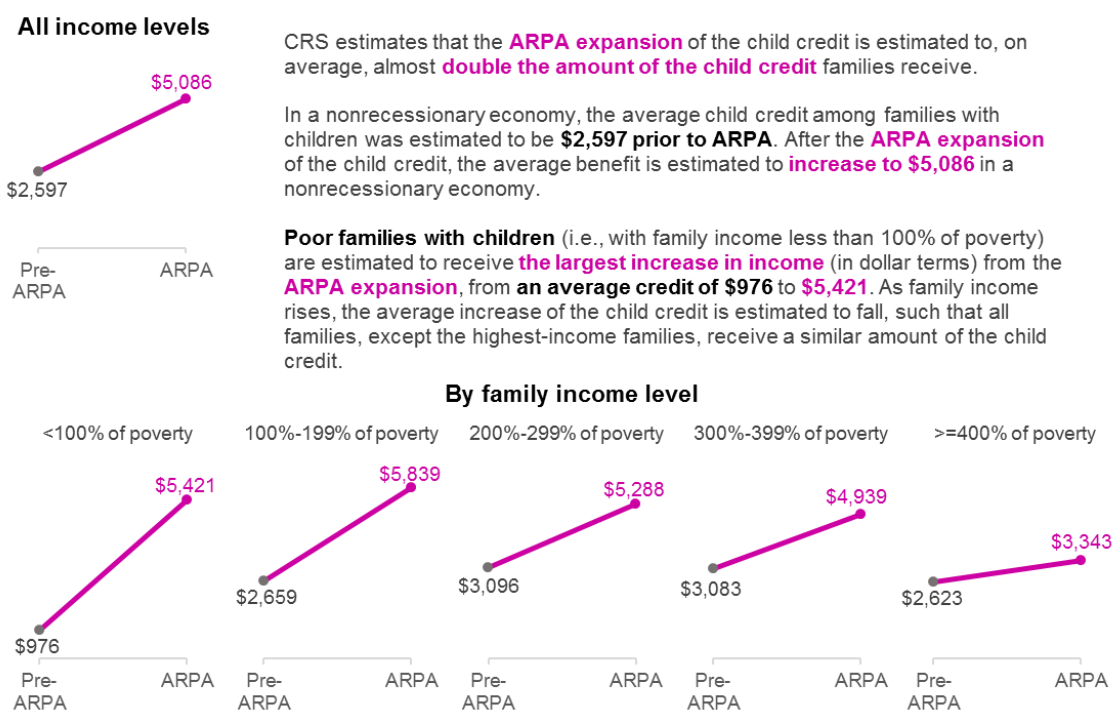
All income levels

$5,086

$2,597

Pre-ARPA

ARPA

CRS estimates that the ARPA expansion of the child credit is estimated to, on average, almost double the amount of the child credit families receive.

In a nonrecessionary economy, the average child credit among families with children was estimated to be $2,597 prior to ARPA. After the ARPA expansion of the child credit, the average benefit is estimated to increase to $5,086 in a nonrecessionary economy.

Poor families with children (i.e., with family income less than 100% of poverty) are estimated to receive the largest increase in income (in dollar terms) from the ARPA expansion, from an average credit of $976 to $5,421. As family income rises, the average increase of the child credit is estimated to fall, such that all families, except the highest-income families, receive a similar amount of the child credit.

By family income level

<100% of poverty

$5,421

$976

Pre-ARPA

ARPA

100%-199% of poverty

$5,839

$2,659

Pre-ARPA

ARPA

200%-299% of poverty

$5,288

$3,096

Pre-ARPA

ARPA

300%-399% of poverty

$4,939

$3,083

Pre-ARPA

ARPA

>=400% of poverty

$3,343

$2,623

Pre-ARPA

ARPA